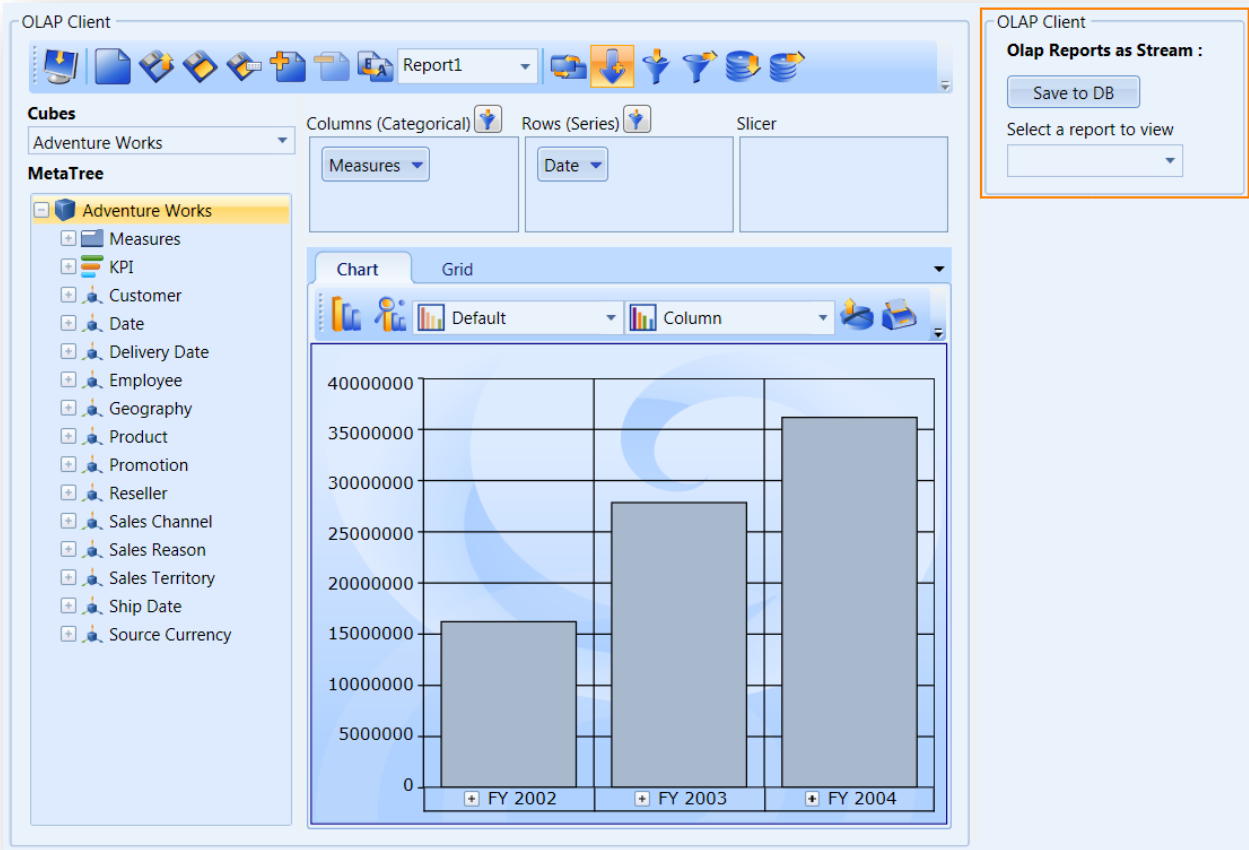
OLAP Client

Report1

Cubes
Adventure Works
MetaTree
Adventure Works
Measures
KPI
Customer
Date
Delivery Date
Employee
Geography
Product
Promotion
Reseller
Sales Channel
Sales Reason
Sales Territory
Ship Date
Source Currency

Columns (Categorical)
Measures
Rows (Series)
Date
Slicer

Chart
Grid

Default
Column

40000000
35000000
30000000
25000000
20000000
15000000
10000000
5000000
0

FY 2002
FY 2003
FY 2004

OLAP Client
Olap Reports as Stream :
Save to DB
Select a report to view